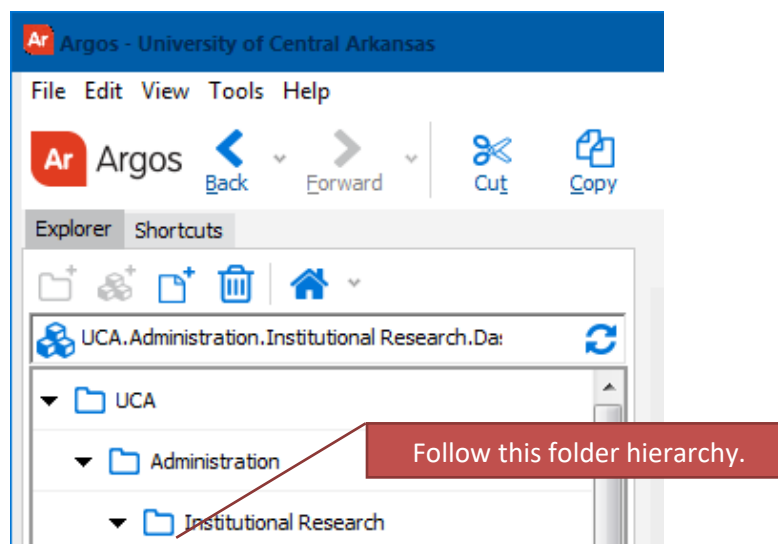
Ar Argos - University of Central Arkansas

File Edit View Tools Help

Ar Argos Back Forward Cut Copy

Explorer Shortcuts

UCA.Administration.Institutional Research.Da:

UCA

Administration

Institutional Research

Follow this folder hierarchy.